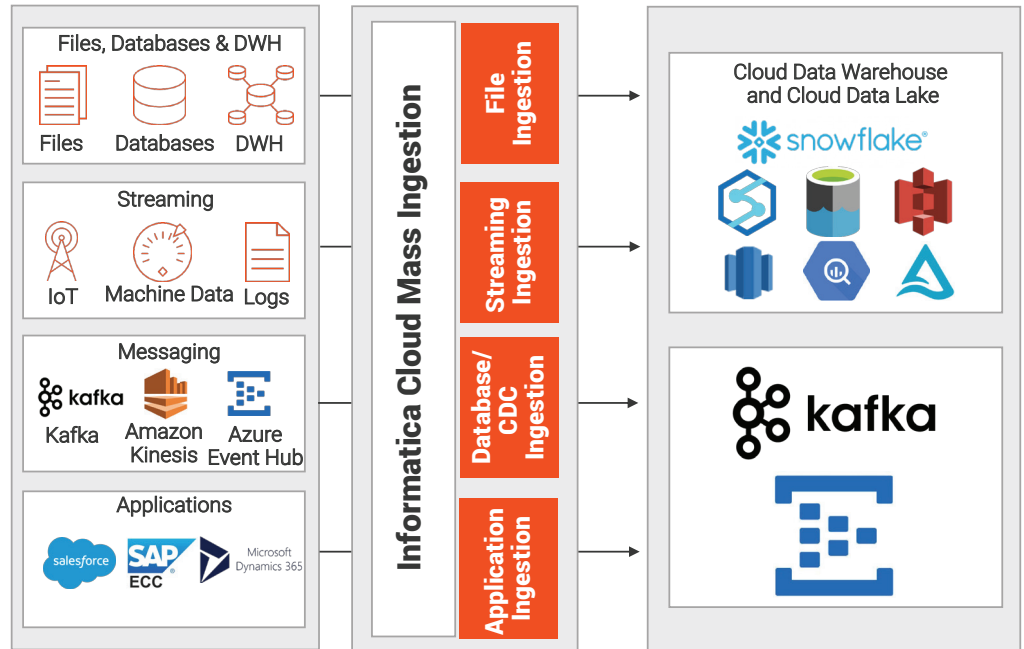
Files, Databases & DWH

Files Databases DWH

Streaming

IoT Machine Data Logs

Messaging

kafka

Kafka Amazon Kinesis Azure Event Hub

Applications

salesforce SAP ECC Microsoft Dynamics 365

Informatica Cloud Mass Ingestion

File Ingestion

Streaming Ingestion

Database/ CDC Ingestion

Application Ingestion

Cloud Data Warehouse and Cloud Data Lake

snowflake

kafka